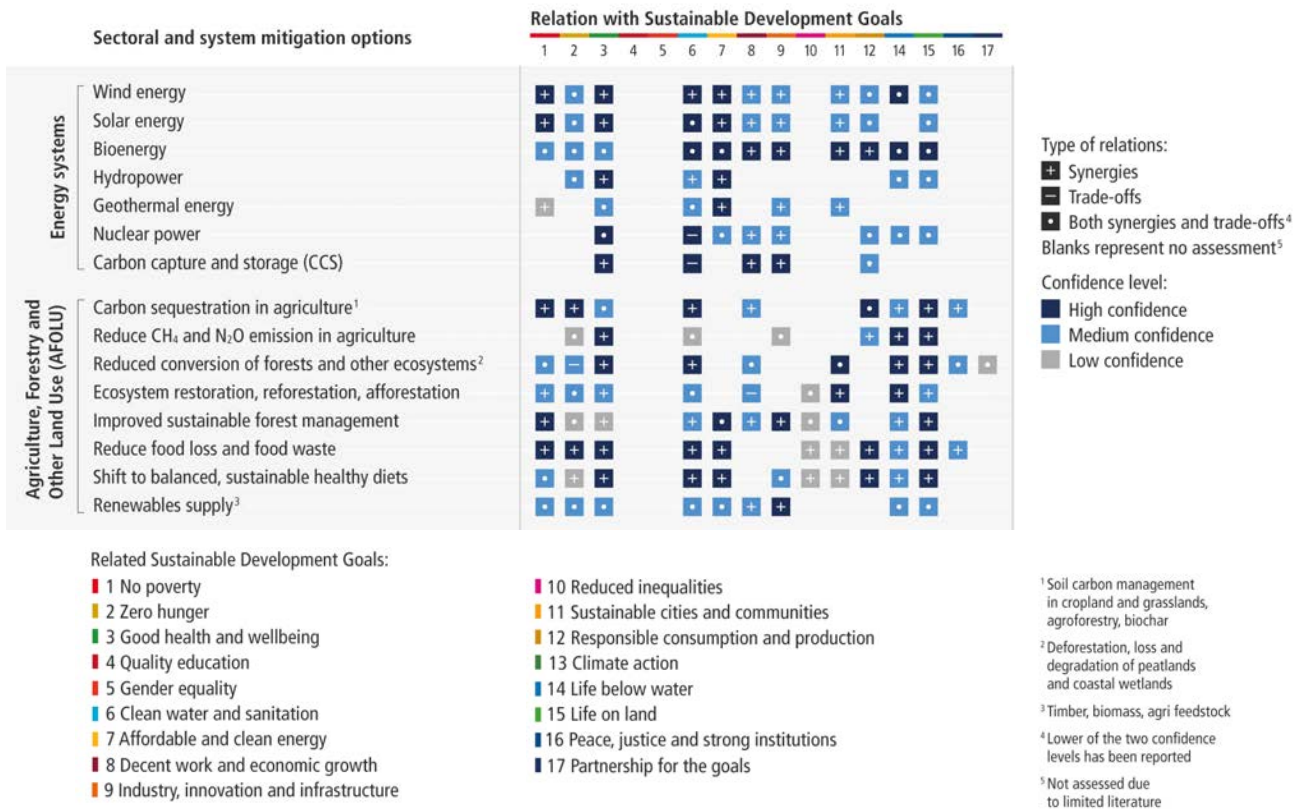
Sectoral and system mitigation options

Relation with Sustainable Development Goals

1 2 3 4 5 6 7 8 9 10 11 12 14 15 16 17

Energy systems
Wind energy
Solar energy
Bioenergy
Hydropower
Geothermal energy
Nuclear power
Carbon capture and storage (CCS)

Agriculture, Forestry and Other Land Use (AFOLU)
Carbon sequestration in agriculture$^1$
Reduce $CH_4$ and $N_2O$ emission in agriculture
Reduced conversion of forests and other ecosystems$^2$
Ecosystem restoration, reforestation, afforestation
Improved sustainable forest management
Reduce food loss and food waste
Shift to balanced, sustainable healthy diets
Renewables supply$^3$

Type of relations:
+ Synergies
– Trade-offs
• Both synergies and trade-offs$^4$
Blanks represent no assessment$^5$

Confidence level:
High confidence
Medium confidence
Low confidence

Related Sustainable Development Goals:
1 No poverty
2 Zero hunger
3 Good health and wellbeing
4 Quality education
5 Gender equality
6 Clean water and sanitation
7 Affordable and clean energy
8 Decent work and economic growth
9 Industry, innovation and infrastructure
10 Reduced inequalities
11 Sustainable cities and communities
12 Responsible consumption and production
13 Climate action
14 Life below water
15 Life on land
16 Peace, justice and strong institutions
17 Partnership for the goals

$^1$ Soil carbon management in cropland and grasslands, agroforestry, biochar
$^2$ Deforestation, loss and degradation of peatlands and coastal wetlands
$^3$ Timber, biomass, agri feedstock
$^4$ Lower of the two confidence levels has been reported
$^5$ Not assessed due to limited literature